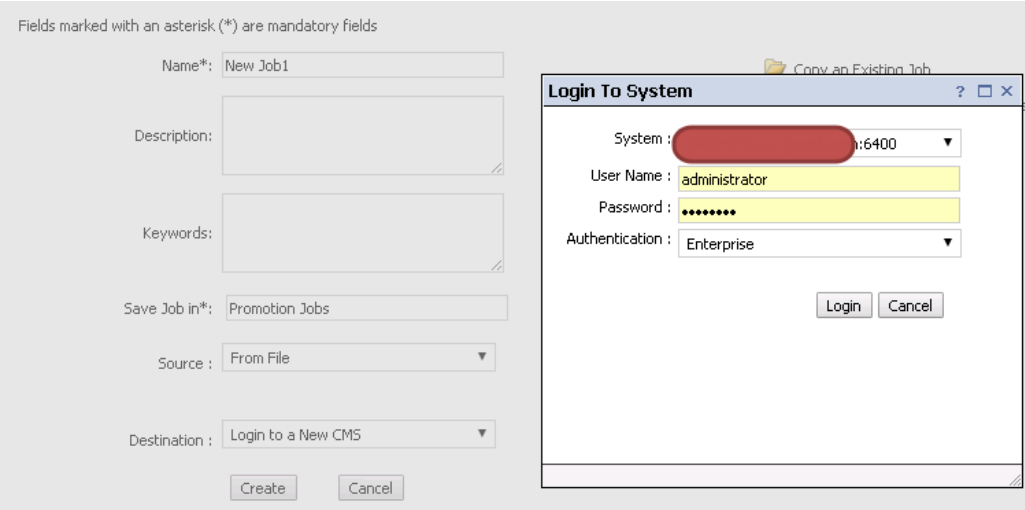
Fields marked with an asterisk (*) are mandatory fields

Name*: New Job1

Description:

Keywords:

Save Job in*: Promotion Jobs

Source : From File

Destination : Login to a New CMS

Create Cancel

Copy an Existing Job

Login To System

System : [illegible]:6400

User Name : administrator

Password : ••••••••

Authentication : Enterprise

Login Cancel